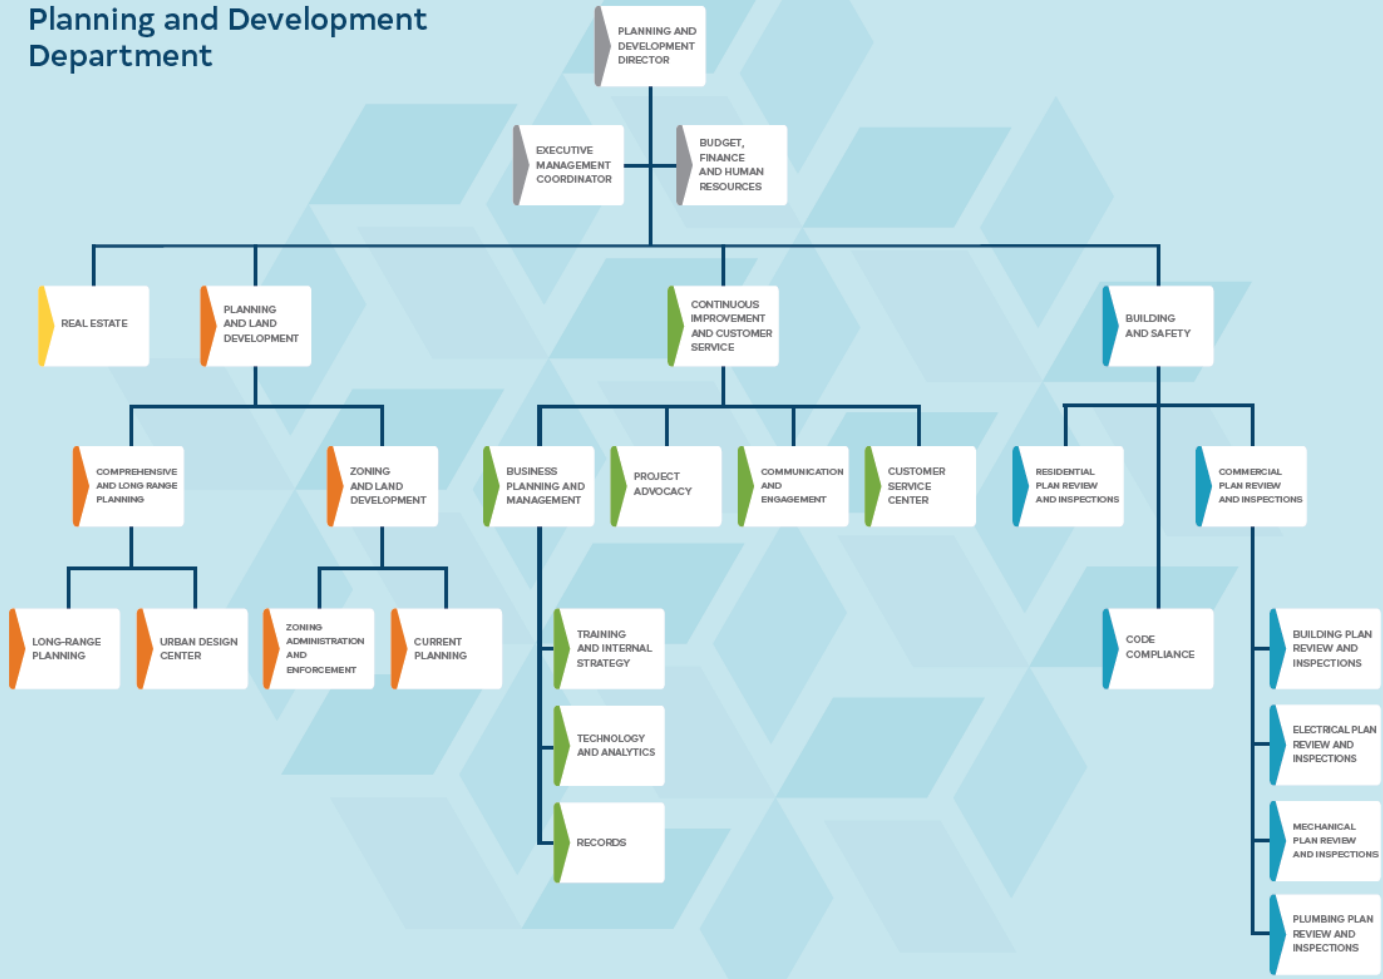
Planning and Development Department

PLANNING AND DEVELOPMENT DIRECTOR

EXECUTIVE MANAGEMENT COORDINATOR

BUDGET, FINANCE AND HUMAN RESOURCES

REAL ESTATE

PLANNING AND LAND DEVELOPMENT

CONTINUOUS IMPROVEMENT AND CUSTOMER SERVICE

BUILDING AND SAFETY

COMPREHENSIVE AND LONG RANGE PLANNING

ZONING AND LAND DEVELOPMENT

BUSINESS PLANNING AND MANAGEMENT

PROJECT ADVOCACY

COMMUNICATION AND ENGAGEMENT

CUSTOMER SERVICE CENTER

RESIDENTIAL PLAN REVIEW AND INSPECTIONS

COMMERCIAL PLAN REVIEW AND INSPECTIONS

LONG-RANGE PLANNING

URBAN DESIGN CENTER

ZONING ADMINISTRATION AND ENFORCEMENT

CURRENT PLANNING

TRAINING AND INTERNAL STRATEGY

TECHNOLOGY AND ANALYTICS

RECORDS

CODE COMPLIANCE

BUILDING PLAN REVIEW AND INSPECTIONS

ELECTRICAL PLAN REVIEW AND INSPECTIONS

MECHANICAL PLAN REVIEW AND INSPECTIONS

PLUMBING PLAN REVIEW AND INSPECTIONS